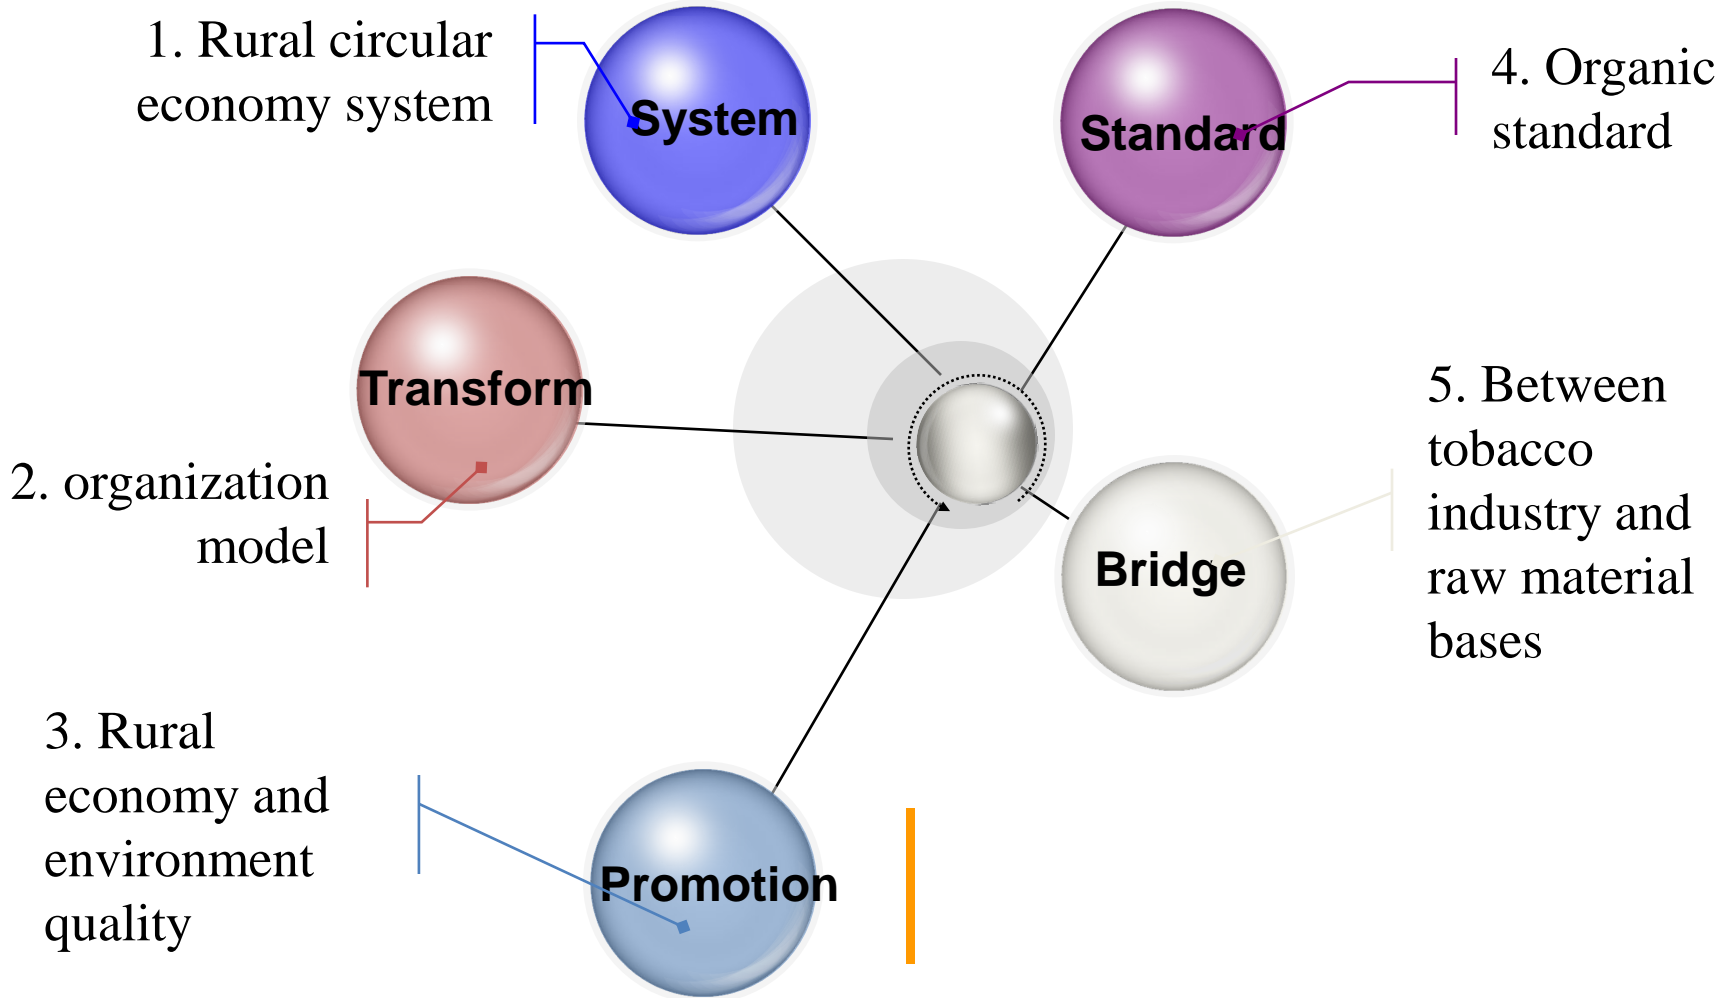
1. Rural circular economy system

System

Standard

4. Organic standard

Transform

2. organization model

5. Between tobacco industry and raw material bases

Bridge

3. Rural economy and environment quality

Promotion